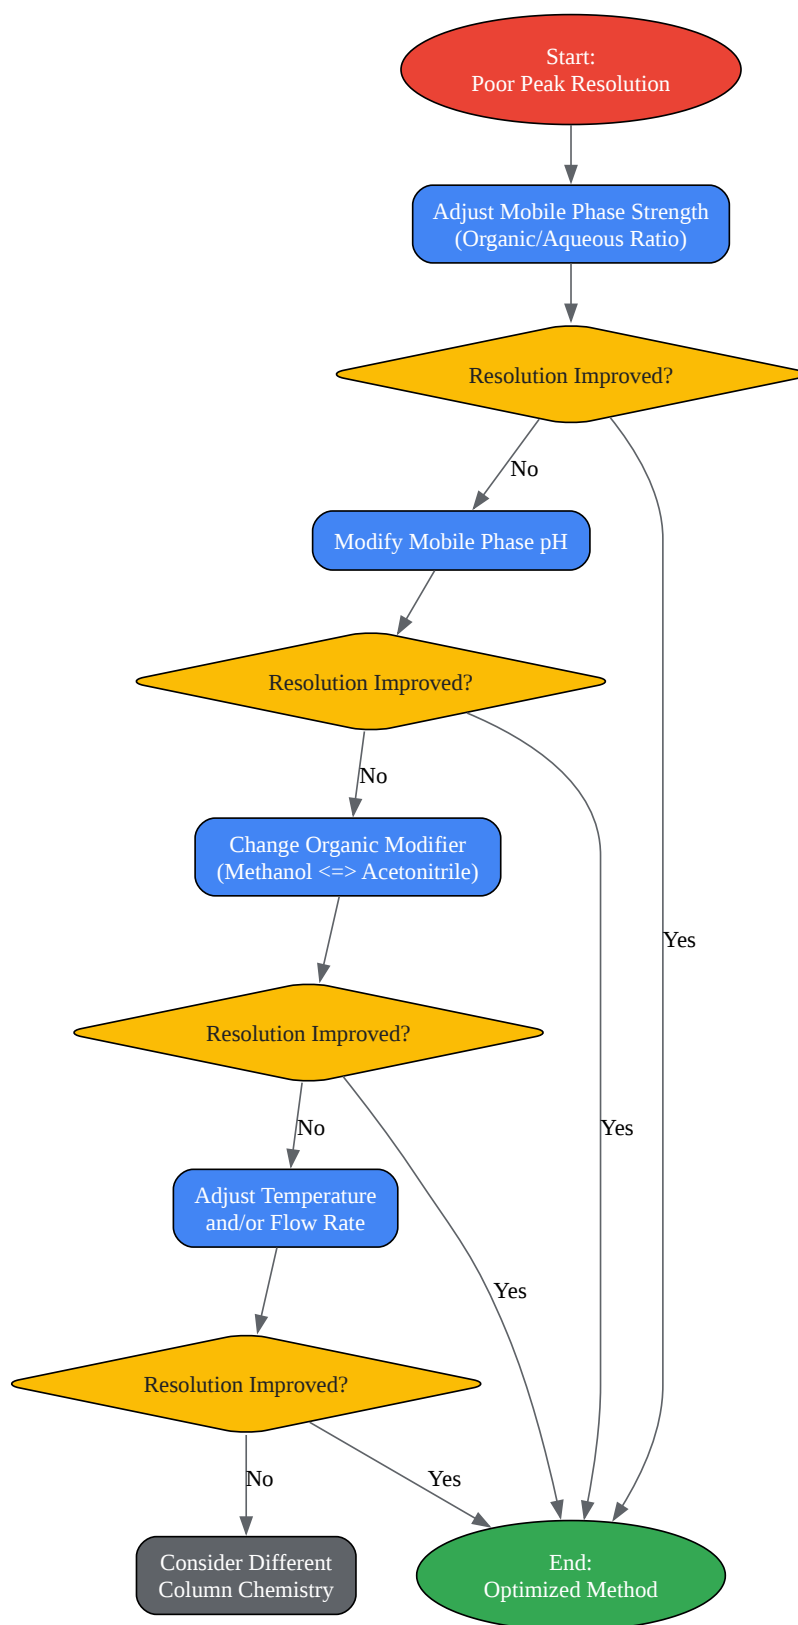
Start:
Poor Peak Resolution

Adjust Mobile Phase Strength
(Organic/Aqueous Ratio)

Resolution Improved?

No

Modify Mobile Phase pH

Resolution Improved?

No

Change Organic Modifier
(Methanol <=> Acetonitrile)

Yes

Resolution Improved?

No

Yes

Adjust Temperature
and/or Flow Rate

Yes

Resolution Improved?

No

Yes

Consider Different
Column Chemistry

End:
Optimized Method